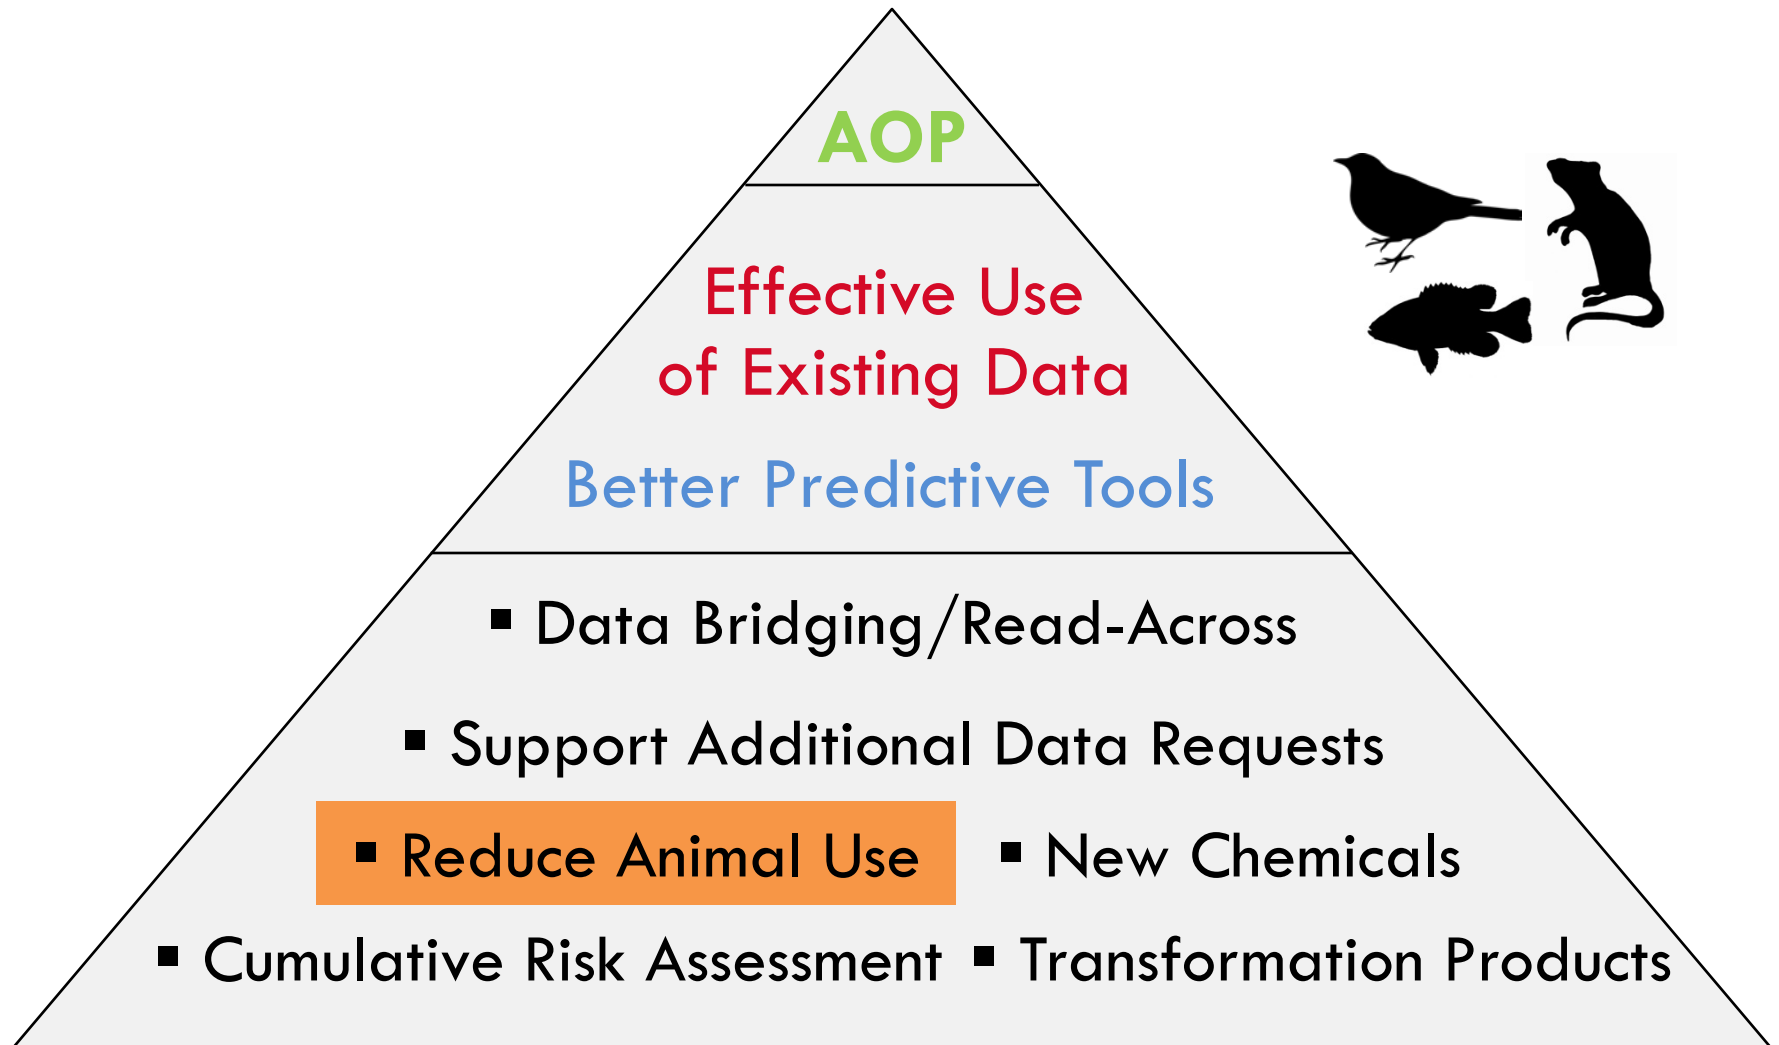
AOP

Effective Use of Existing Data

Better Predictive Tools

▪ Data Bridging/Read-Across

▪ Support Additional Data Requests

▪ Reduce Animal Use ▪ New Chemicals

▪ Cumulative Risk Assessment ▪ Transformation Products